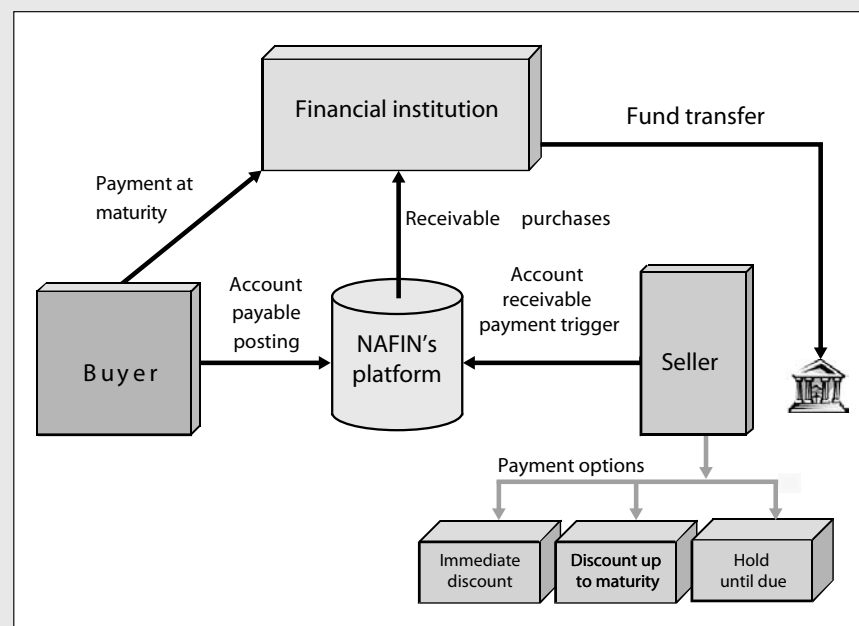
Financial institution

Fund transfer

Payment at maturity

Receivable purchases

Account payable posting

Account receivable payment trigger

Buyer

NAFIN's platform

Seller

Payment options

Immediate discount

Discount up to maturity

Hold until due